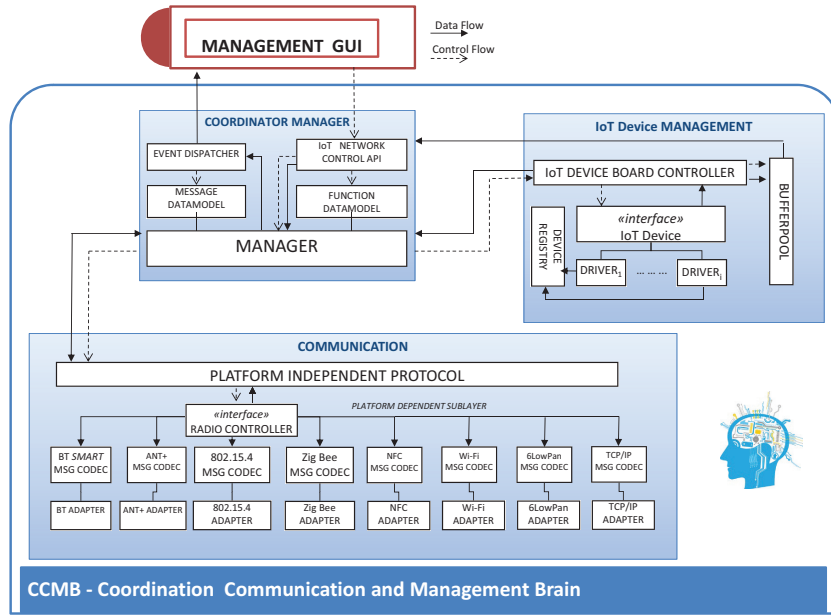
MANAGEMENT GUI

Data Flow

Control Flow

COORDINATOR MANAGER

EVENT DISPATCHER

IoT NETWORK CONTROL API

MESSAGE DATAMODEL

FUNCTION DATAMODEL

MANAGER

IoT Device MANAGEMENT

IoT DEVICE BOARD CONTROLLER

BUFFERPOOL

«interface» IoT Device

DEVICE REGISTRY

DRIVER$_1$

... ... ...

DRIVER$_i$

COMMUNICATION

PLATFORM INDEPENDENT PROTOCOL

«interface» RADIO CONTROLLER

PLATFORM DEPENDENT SUBLAYER

BT SMART MSG CODEC

ANT+ MSG CODEC

802.15.4 MSG CODEC

Zig Bee MSG CODEC

NFC MSG CODEC

Wi-Fi MSG CODEC

6LowPan MSG CODEC

TCP/IP MSG CODEC

BT ADAPTER

ANT+ ADAPTER

802.15.4 ADAPTER

Zig Bee ADAPTER

NFC ADAPTER

Wi-Fi ADAPTER

6LowPan ADAPTER

TCP/IP ADAPTER

CCMB - Coordination Communication and Management Brain